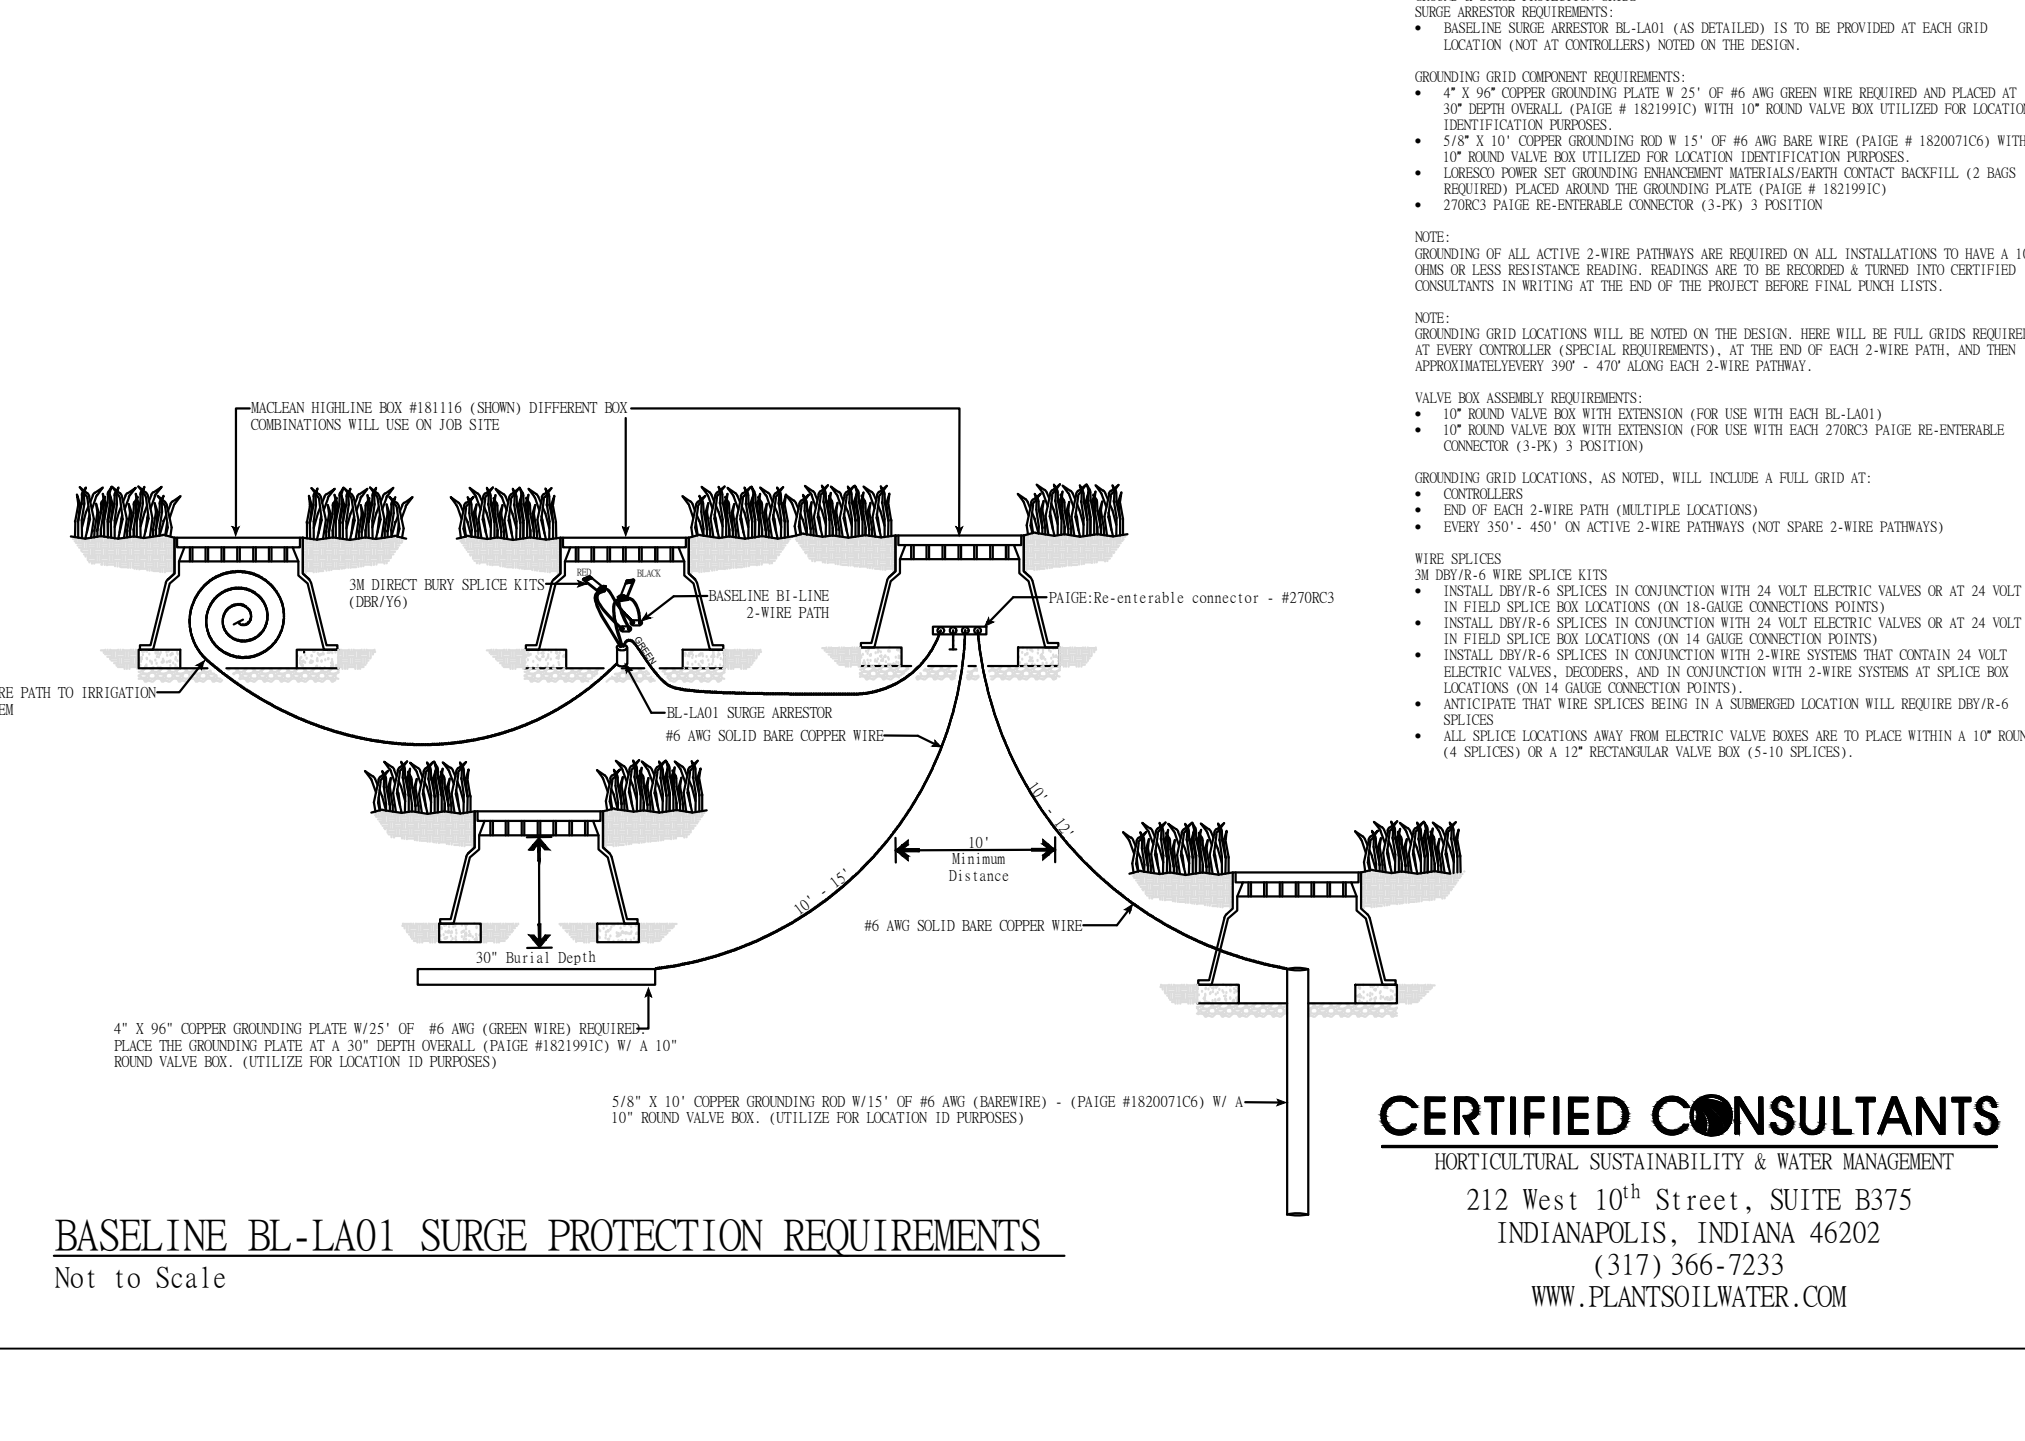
SURGE ARRESTOR REQUIREMENTS:
• BASELINE SURGE ARRESTOR BL-LA01 (AS DETAILED) IS TO BE PROVIDED AT EACH GRID LOCATION (NOT AT CONTROLLERS) NOTED ON THE DESIGN.

GROUNDING GRID COMPONENT REQUIREMENTS:
• 4" X 96" COPPER GROUNDING PLATE W 25' OF #6 AWG GREEN WIRE REQUIRED AND PLACED AT 30" DEPTH OVERALL (PAIGE # 182199IC) WITH 10" ROUND VALVE BOX UTILIZED FOR LOCATIO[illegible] IDENTIFICATION PURPOSES.
• 5/8" X 10' COPPER GROUNDING ROD W 15' OF #6 AWG BARE WIRE (PAIGE # 1820071C6) WITH 10" ROUND VALVE BOX UTILIZED FOR LOCATION IDENTIFICATION PURPOSES.
• LORESCO POWER SET GROUNDING ENHANCEMENT MATERIALS/EARTH CONTACT BACKFILL (2 BAGS REQUIRED) PLACED AROUND THE GROUNDING PLATE (PAIGE # 182199IC)
• 270RC3 PAIGE RE-ENTERABLE CONNECTOR (3-PK) 3 POSITION

NOTE:
GROUNDING OF ALL ACTIVE 2-WIRE PATHWAYS ARE REQUIRED ON ALL INSTALLATIONS TO HAVE A 1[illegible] OHMS OR LESS RESISTANCE READING. READINGS ARE TO BE RECORDED & TURNED INTO CERTIFIED CONSULTANTS IN WRITING AT THE END OF THE PROJECT BEFORE FINAL PUNCH LISTS.

NOTE:
GROUNDING GRID LOCATIONS WILL BE NOTED ON THE DESIGN. HERE WILL BE FULL GRIDS REQUIRE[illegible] AT EVERY CONTROLLER (SPECIAL REQUIREMENTS), AT THE END OF EACH 2-WIRE PATH, AND THEN APPROXIMATELYEVERY 390' - 470' ALONG EACH 2-WIRE PATHWAY.

VALVE BOX ASSEMBLY REQUIREMENTS:
• 10" ROUND VALVE BOX WITH EXTENSION (FOR USE WITH EACH BL-LA01)
• 10" ROUND VALVE BOX WITH EXTENSION (FOR USE WITH EACH 270RC3 PAIGE RE-ENTERABLE CONNECTOR (3-PK) 3 POSITION)

GROUNDING GRID LOCATIONS, AS NOTED, WILL INCLUDE A FULL GRID AT:
• CONTROLLERS
• END OF EACH 2-WIRE PATH (MULTIPLE LOCATIONS)
• EVERY 350'- 450' ON ACTIVE 2-WIRE PATHWAYS (NOT SPARE 2-WIRE PATHWAYS)

WIRE SPLICES
3M DBY/R-6 WIRE SPLICE KITS
• INSTALL DBY/R-6 SPLICES IN CONJUNCTION WITH 24 VOLT ELECTRIC VALVES OR AT 24 VOLT IN FIELD SPLICE BOX LOCATIONS (ON 18-GAUGE CONNECTIONS POINTS)
• INSTALL DBY/R-6 SPLICES IN CONJUNCTION WITH 24 VOLT ELECTRIC VALVES OR AT 24 VOLT IN FIELD SPLICE BOX LOCATIONS (ON 14 GAUGE CONNECTION POINTS)
• INSTALL DBY/R-6 SPLICES IN CONJUNCTION WITH 2-WIRE SYSTEMS THAT CONTAIN 24 VOLT ELECTRIC VALVES, DECODERS, AND IN CONJUNCTION WITH 2-WIRE SYSTEMS AT SPLICE BOX LOCATIONS (ON 14 GAUGE CONNECTION POINTS).
• ANTICIPATE THAT WIRE SPLICES BEING IN A SUBMERGED LOCATION WILL REQUIRE DBY/R-6 SPLICES
• ALL SPLICE LOCATIONS AWAY FROM ELECTRIC VALVE BOXES ARE TO PLACE WITHIN A 10" ROUN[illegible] (4 SPLICES) OR A 12" RECTANGULAR VALVE BOX (5-10 SPLICES).

MACLEAN HIGHLINE BOX #181116 (SHOWN) DIFFERENT BOX COMBINATIONS WILL USE ON JOB SITE

3M DIRECT BURY SPLICE KITS (DBR/Y6)
RED
BLACK
BASELINE BI-LINE 2-WIRE PATH
GREEN
PAIGE:Re-enterable connector - #270RC3
RE PATH TO IRRIGATION EM
BL-LA01 SURGE ARRESTOR
#6 AWG SOLID BARE COPPER WIRE
10' - 12'
10' Minimum Distance
10' - 15'
#6 AWG SOLID BARE COPPER WIRE
30" Burial Depth

4" X 96" COPPER GROUNDING PLATE W/25' OF #6 AWG (GREEN WIRE) REQUIRED. PLACE THE GROUNDING PLATE AT A 30" DEPTH OVERALL (PAIGE #182199IC) W/ A 10" ROUND VALVE BOX. (UTILIZE FOR LOCATION ID PURPOSES)

5/8" X 10' COPPER GROUNDING ROD W/15' OF #6 AWG (BAREWIRE) - (PAIGE #1820071C6) W/ A 10" ROUND VALVE BOX. (UTILIZE FOR LOCATION ID PURPOSES)

BASELINE BL-LA01 SURGE PROTECTION REQUIREMENTS
Not to Scale

CERTIFIED CONSULTANTS
HORTICULTURAL SUSTAINABILITY & WATER MANAGEMENT
212 West 10$^{th}$ Street, SUITE B375
INDIANAPOLIS, INDIANA 46202
(317) 366-7233
WWW.PLANTSOILWATER.COM